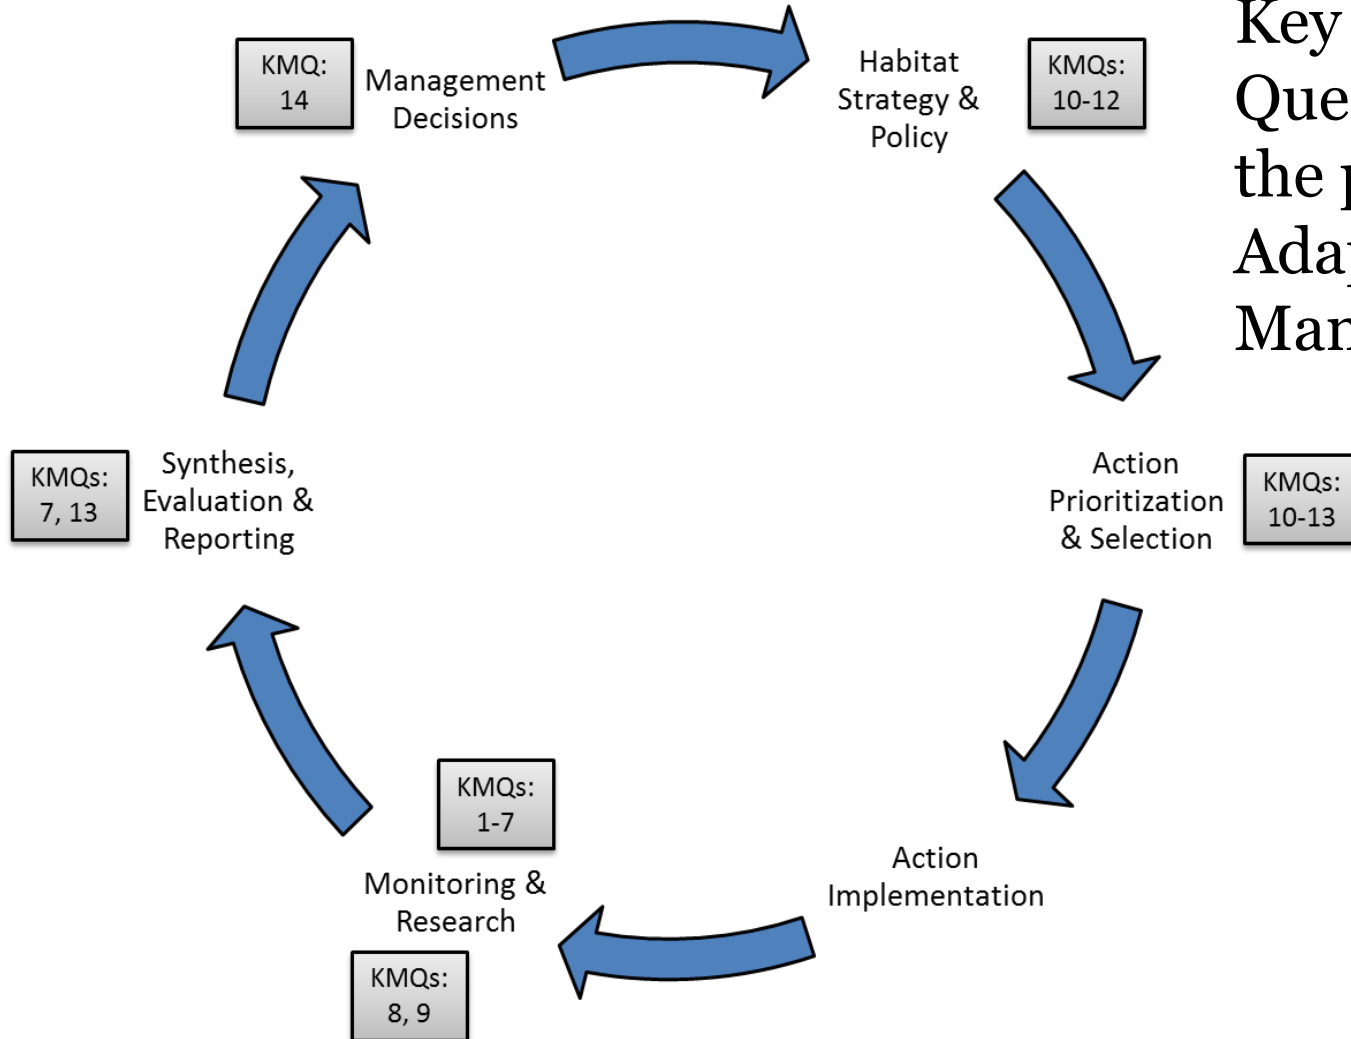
Key
Que
the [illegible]
Ada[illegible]
Man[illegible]

KMQ: 14

Management Decisions

Habitat Strategy & Policy

KMQs: 10-12

Action Prioritization & Selection

KMQs: 10-13

Action Implementation

KMQs: 1-7

Monitoring & Research

KMQs: 8, 9

KMQs: 7, 13

Synthesis, Evaluation & Reporting